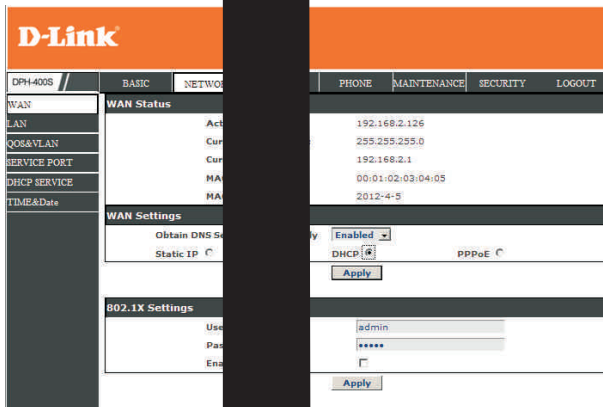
D-Link

DPH-400S

BASIC NETWO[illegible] PHONE MAINTENANCE SECURITY LOGOUT

WAN
LAN
QOS&VLAN
SERVICE PORT
DHCP SERVICE
TIME&Date

WAN Status

Act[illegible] 192.168.2.126
Cur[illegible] 255.255.255.0
Cur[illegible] 192.168.2.1
MA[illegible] 00:01:02:03:04:05
MA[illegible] 2012-4-5

WAN Settings

Obtain DNS Se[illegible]y Enabled
Static IP DHCP PPPoE
Apply

802.1X Settings

Use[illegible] admin
Pas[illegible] •••••
Ena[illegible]
Apply